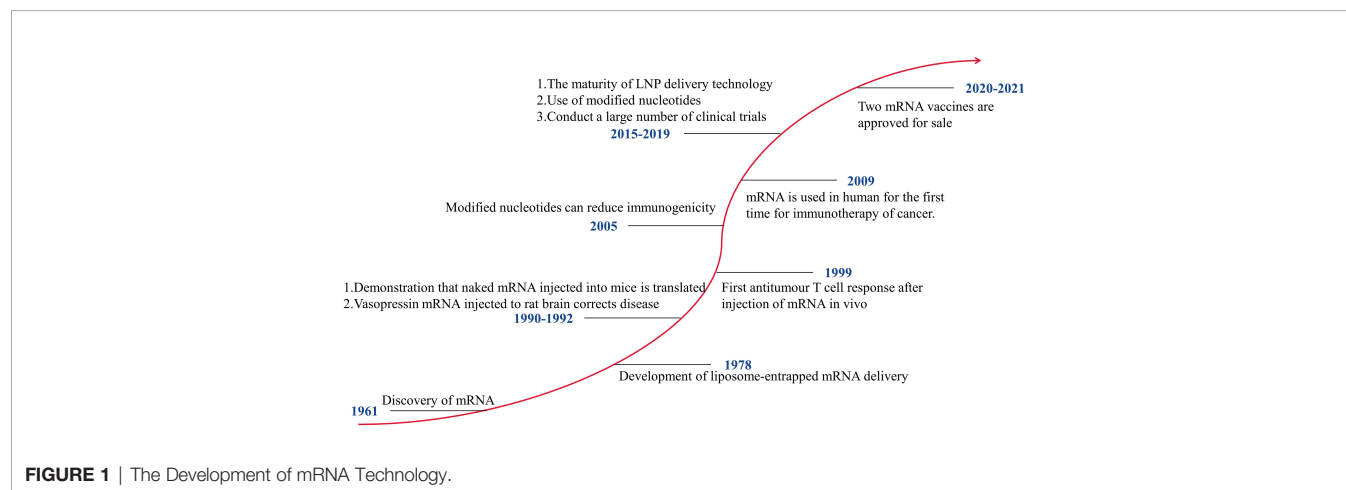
1.The maturity of LNP delivery technology
2.Use of modified nucleotides
3.Conduct a large number of clinical trials
2015-2019

2020-2021
Two mRNA vaccines are approved for sale

2009
mRNA is used in human for the first time for immunotherapy of cancer.

Modified nucleotides can reduce immunogenicity
2005

1999
First antitumour T cell response after injection of mRNA in vivo

1.Demonstration that naked mRNA injected into mice is translated
2.Vasopressin mRNA injected to rat brain corrects disease
1990-1992

1978
Development of liposome-entrapped mRNA delivery

Discovery of mRNA
1961

FIGURE 1 | The Development of mRNA Technology.